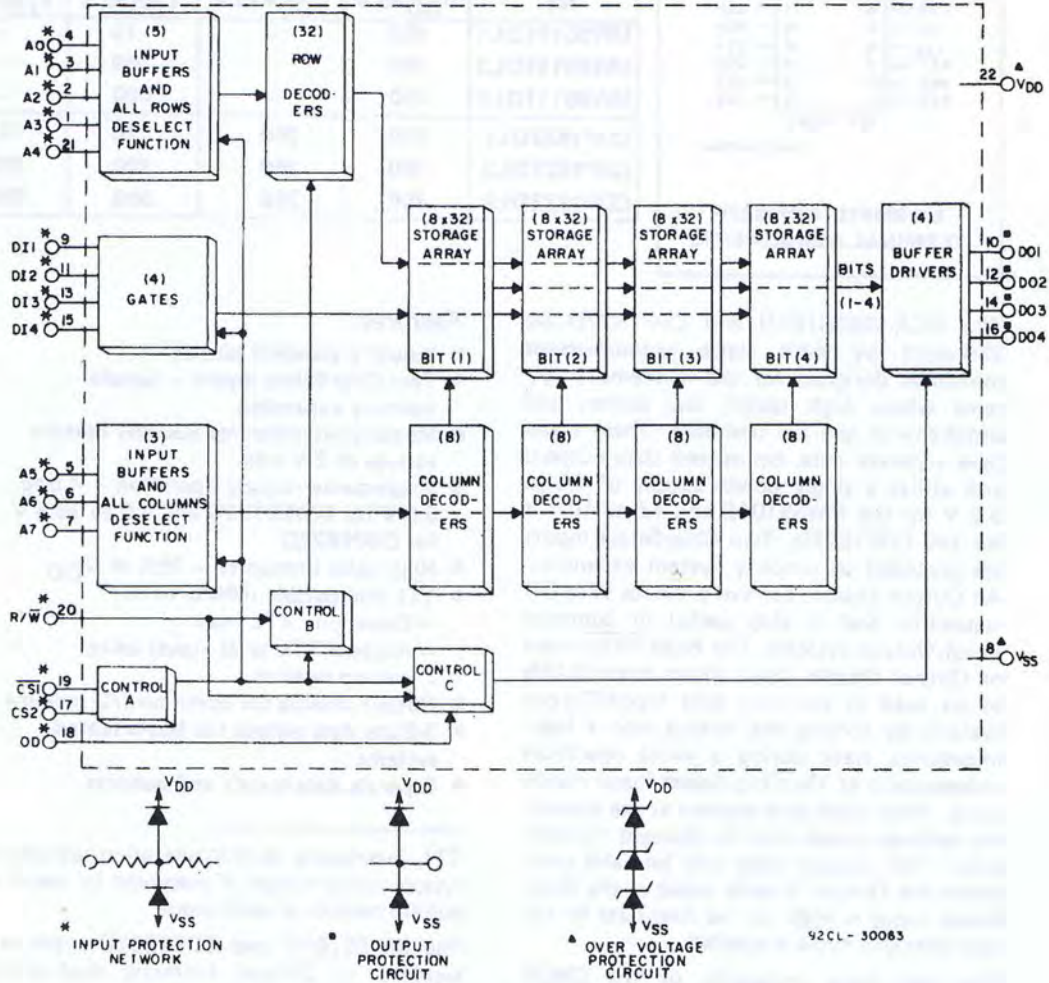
A0 4
A1 3
A2 2
A3 1
A4 21

(5) INPUT BUFFERS AND ALL ROWS DESELECT FUNCTION

(32) ROW DECODERS

22 $V_{DD}$

DI1 9
DI2 11
DI3 13
DI4 15

(4) GATES

(8 x32) STORAGE ARRAY
(8 x32) STORAGE ARRAY
(8 x32) STORAGE ARRAY
(8 x32) STORAGE ARRAY

BITS (1-4)

(4) BUFFER DRIVERS

10 DO1
12 DO2
14 DO3
16 DO4

BIT (1)
BIT(2)
BIT (3)
BIT(4)

A5 5
A6 6
A7 7

(3) INPUT BUFFERS AND ALL COLUMNS DESELECT FUNCTION

(8) COLUMN DECODERS
(8) COLUMN DECODERS
(8) COLUMN DECODERS
(8) COLUMN DECODERS

R/$\overline{W}$ 20

CONTROL B

CONTROL C

8 $V_{SS}$

$\overline{CS1}$ 19
CS2 17
OD 18

CONTROL A

$V_{DD}$
$V_{SS}$
* INPUT PROTECTION NETWORK

$V_{DD}$
$V_{SS}$
■ OUTPUT PROTECTION CIRCUIT

$V_{DD}$
$V_{SS}$
▲ OVER VOLTAGE PROTECTION CIRCUIT

92CL- 30083